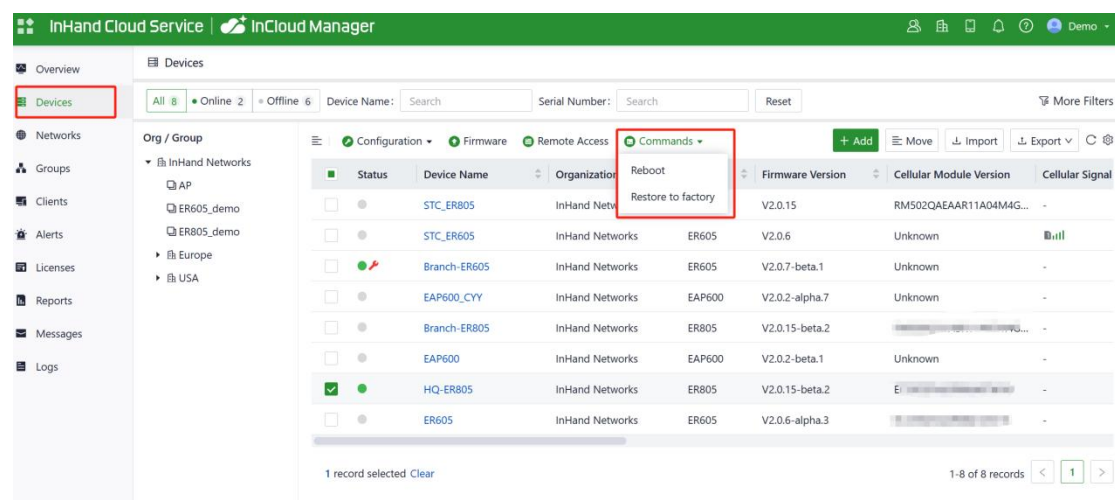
InHand Cloud Service | InCloud Manager

Demo

Overview
Devices
Networks
Groups
Clients
Alerts
Licenses
Reports
Messages
Logs

Devices

All 8 • Online 2 • Offline 6 Device Name: Search Serial Number: Search Reset More Filters

Org / Group
InHand Networks
AP
ER605_demo
ER805_demo
Europe
USA

Configuration Firmware Remote Access Commands + Add Move Import Export

Reboot
Restore to factory

| | Status | Device Name | Organization | | Firmware Version | Cellular Module Version | Cellular Signal |
|---|---|---|---|---|---|---|---|
| | | STC_ER805 | InHand Netw | | V2.0.15 | RM502QAEAAR11A04M4G... | - |
| | | STC_ER605 | InHand Networks | | V2.0.6 | Unknown | |
| | | Branch-ER605 | InHand Networks | ER605 | V2.0.7-beta.1 | Unknown | - |
| | | EAP600_CYY | InHand Networks | EAP600 | V2.0.2-alpha.7 | Unknown | - |
| | | Branch-ER805 | InHand Networks | ER805 | V2.0.15-beta.2 | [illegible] | - |
| | | EAP600 | InHand Networks | EAP600 | V2.0.2-beta.1 | Unknown | - |
| | | HQ-ER805 | InHand Networks | ER805 | V2.0.15-beta.2 | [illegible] | - |
| | | ER605 | InHand Networks | ER605 | V2.0.6-alpha.3 | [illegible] | - |

1 record selected Clear

1-8 of 8 records < 1 >